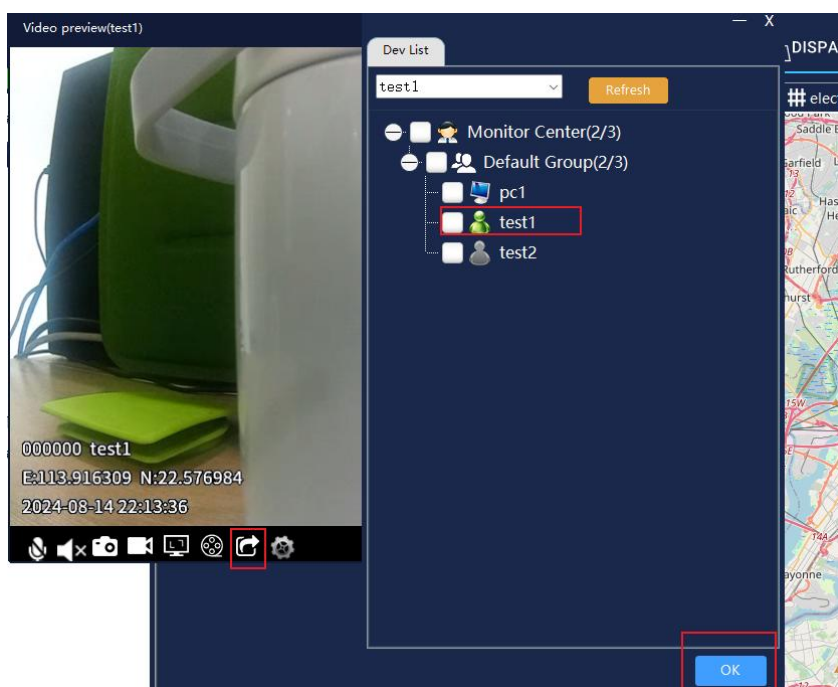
Video preview(test1)

000000 test1
E:113.916309 N:22.576984
2024-08-14 22:13:36

— X

Dev List

test1

Refresh

Monitor Center(2/3)
Default Group(2/3)
pc1
test1
test2

OK

DISPA

elec

Saddle
Garfield
Has
Rutherford
hurst
ayonne